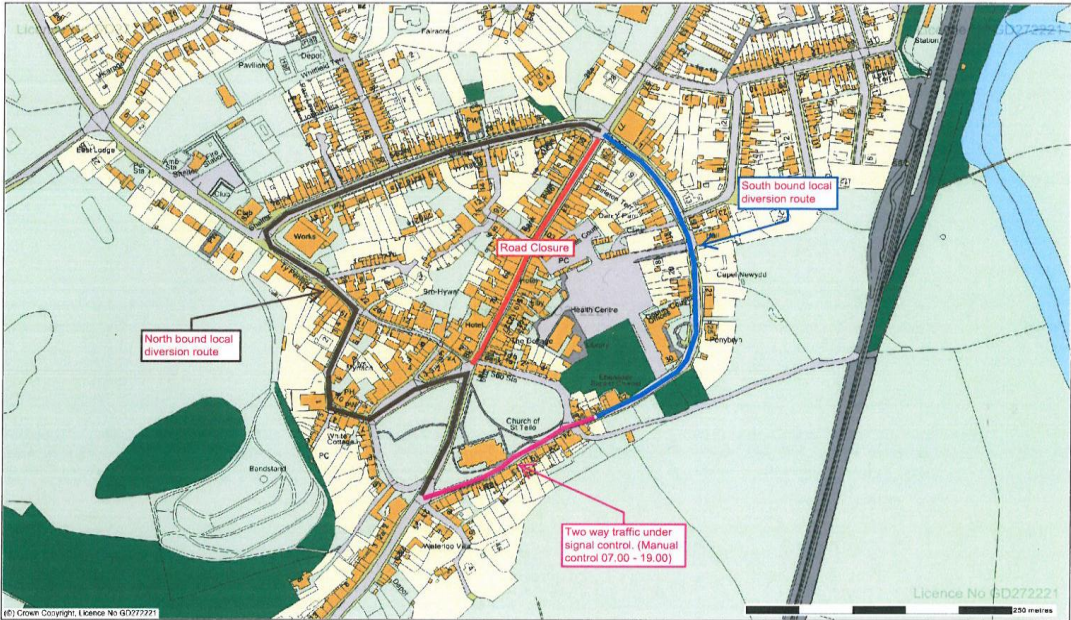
Licence No GD272221

Station

Fairacre

Depot

Pavilions

Vicarage

East Lodge

Club

Works

Road Closure

South bound local diversion route

Capel Newydd

PC

Health Centre

Penybryn

North bound local diversion route

Hotel

Church of St Teilo

Bandstand

PC

Two way traffic under signal control. (Manual control 07.00 - 19.00)

Waterloo View

Licence No GD272221

(c) Crown Copyright, Licence No GD272221

250 metres